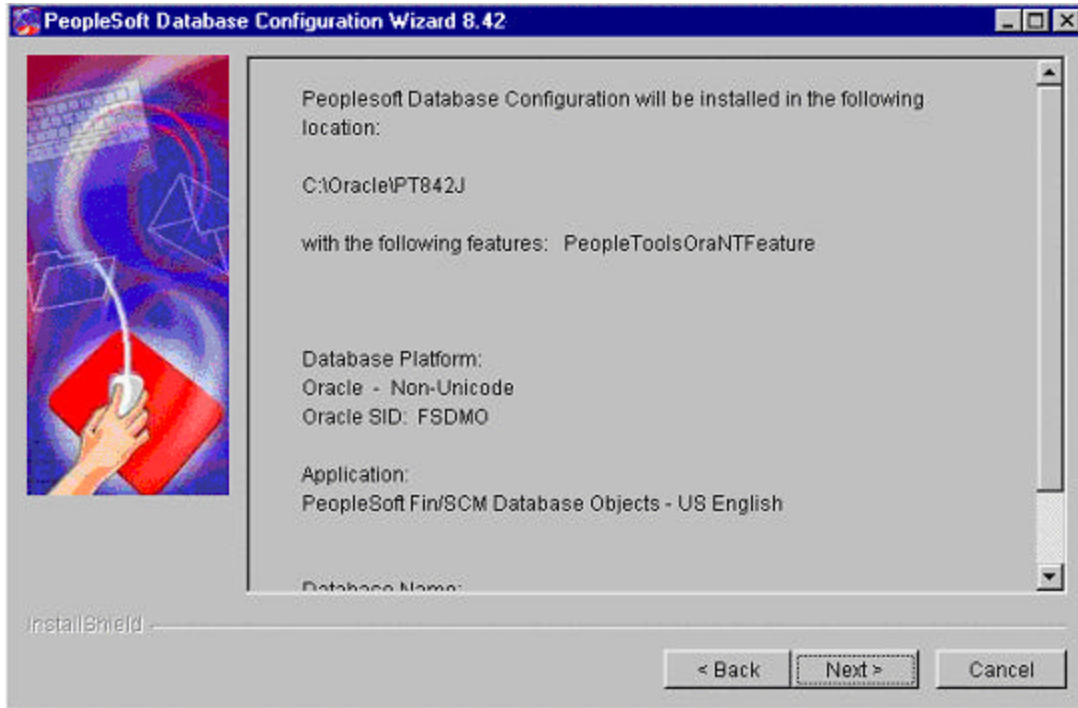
PeopleSoft Database Configuration Wizard 8.42

Peoplesoft Database Configuration will be installed in the following location:

C:\Oracle\PT842J

with the following features: PeopleToolsOraNTFeature

Database Platform:
Oracle - Non-Unicode
Oracle SID: FSDMO

Application:
PeopleSoft Fin/SCM Database Objects - US English

Database Name: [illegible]

InstallShield

< Back Next > Cancel